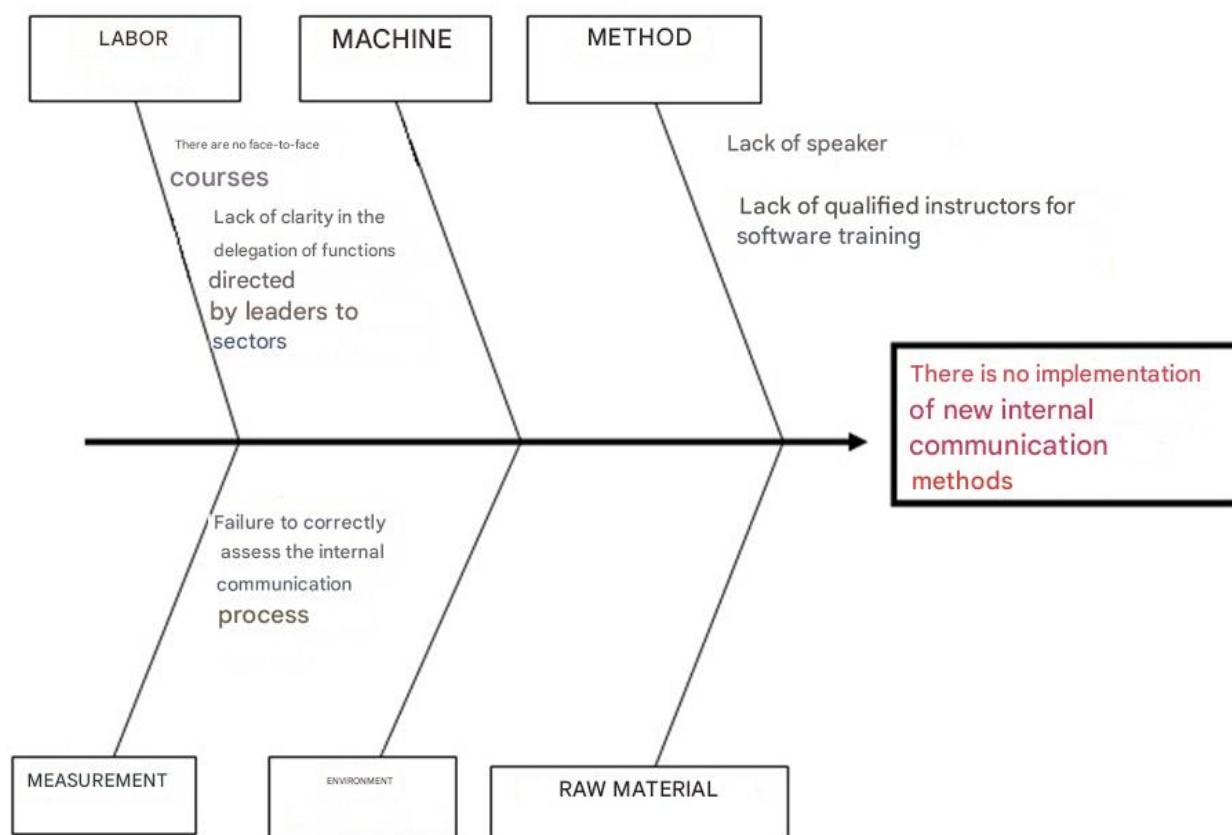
LABOR

MACHINE

METHOD

There are no face-to-face courses

Lack of clarity in the delegation of functions directed by leaders to sectors

Lack of speaker

Lack of qualified instructors for software training

There is no implementation of new internal communication methods

Failure to correctly assess the internal communication process

MEASUREMENT

ENVIRONMENT

RAW MATERIAL